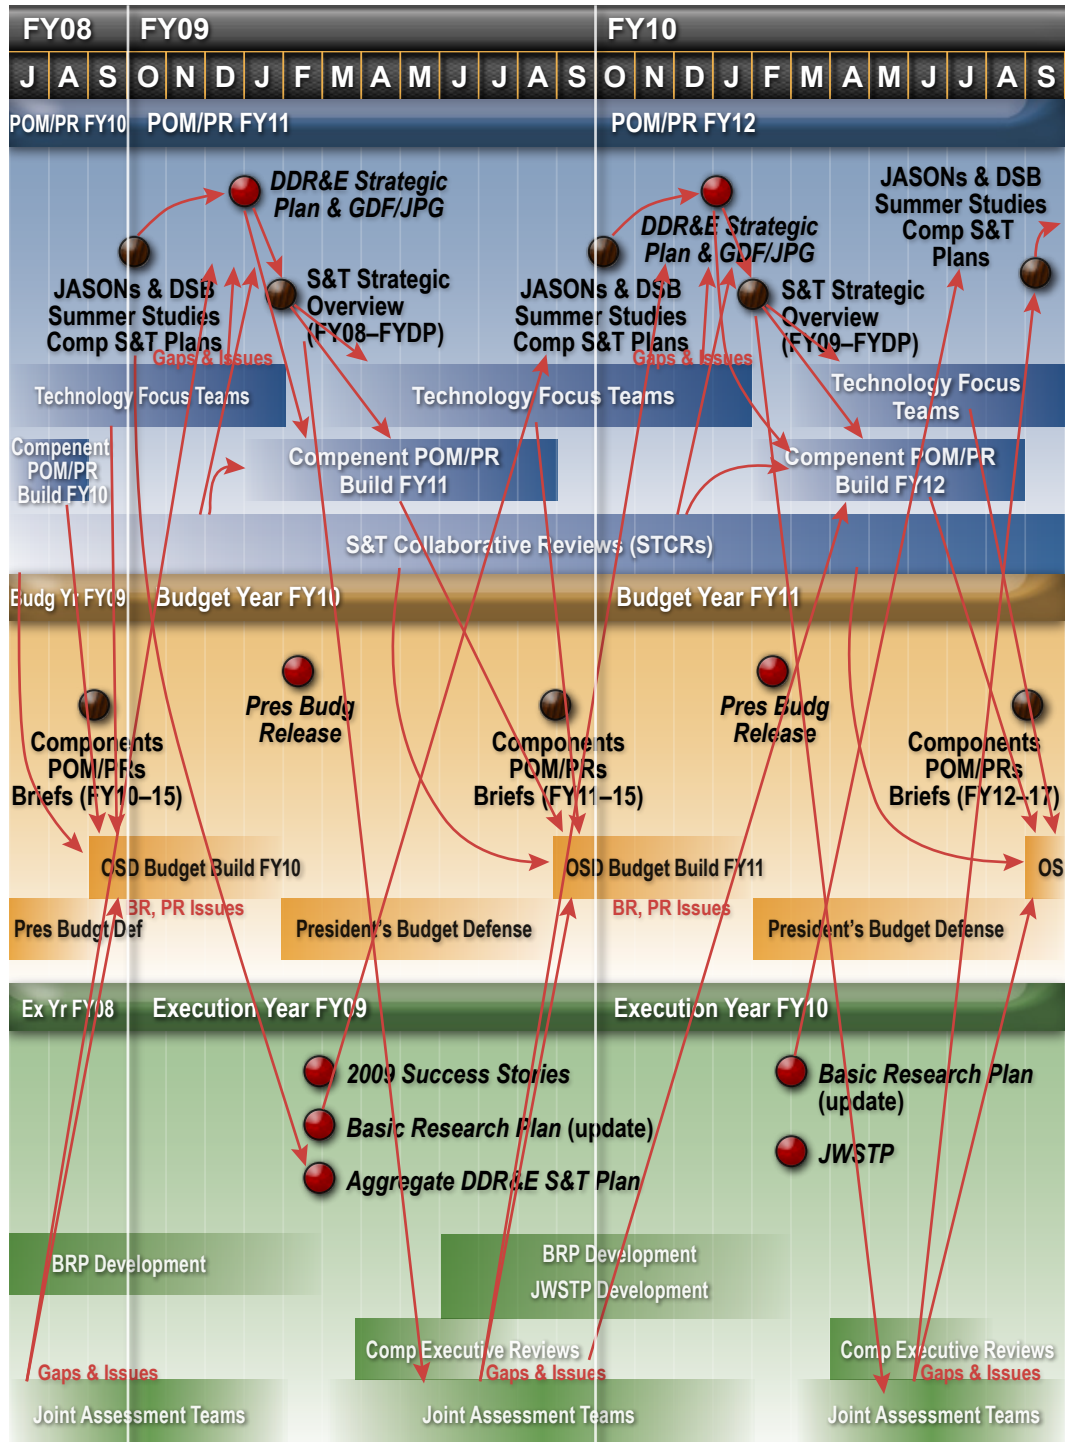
FY08 FY09 FY10

J A S O N D J F M A M J J A S O N D J F M A M J J A S

POM/PR FY10 POM/PR FY11 POM/PR FY12

DDR&E Strategic Plan & GDF/JPG

JASONs & DSB Summer Studies Comp S&T Plans

S&T Strategic Overview (FY08–FYDP)

Gaps & Issues

DDR&E Strategic Plan & GDF/JPG

JASONs & DSB Summer Studies Comp S&T Plans

S&T Strategic Overview (FY09–FYDP)

Gaps & Issues

JASONs & DSB Summer Studies Comp S&T Plans

Technology Focus Teams

Technology Focus Teams

Technology Focus Teams

Compenent POM/PR Build FY10

Compenent POM/PR Build FY11

Compenent POM/PR Build FY12

S&T Collaborative Reviews (STCRs)

Budg Yr FY09 Budget Year FY10 Budget Year FY11

Pres Budg Release

Pres Budg Release

Components POM/PRs Briefs (FY10–15)

Components POM/PRs Briefs (FY11–15)

Components POM/PRs Briefs (FY12–17)

OSD Budget Build FY10

OSD Budget Build FY11

OS

BR, PR Issues

BR, PR Issues

Pres Budgt Def

President's Budget Defense

President's Budget Defense

Ex Yr FY08 Execution Year FY09 Execution Year FY10

2009 Success Stories

Basic Research Plan (update)

Aggregate DDR&E S&T Plan

Basic Research Plan (update)

JWSTP

BRP Development

BRP Development

JWSTP Development

Comp Executive Reviews

Comp Executive Reviews

Gaps & Issues

Gaps & Issues

Gaps & Issues

Joint Assessment Teams

Joint Assessment Teams

Joint Assessment Teams